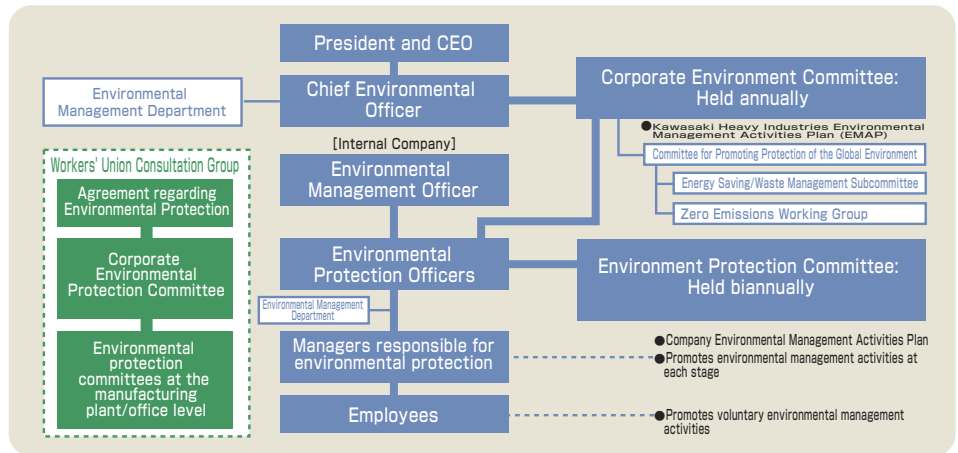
President and CEO

Environmental Management Department

Chief Environmental Officer

Corporate Environment Committee: Held annually

●Kawasaki Heavy Industries Environmental Management Activities Plan (EMAP)

Committee for Promoting Protection of the Global Environment

Energy Saving/Waste Management Subcommittee

Zero Emissions Working Group

[Internal Company]

Environmental Management Officer

Workers' Union Consultation Group

Agreement regarding Environmental Protection

Corporate Environmental Protection Committee

Environmental protection committees at the manufacturing plant/office level

Environmental Protection Officers

Environment Protection Committee: Held biannually

Environmental Management Department

Managers responsible for environmental protection

●Company Environmental Management Activities Plan

●Promotes environmental management activities at each stage

Employees

●Promotes voluntary environmental management activities